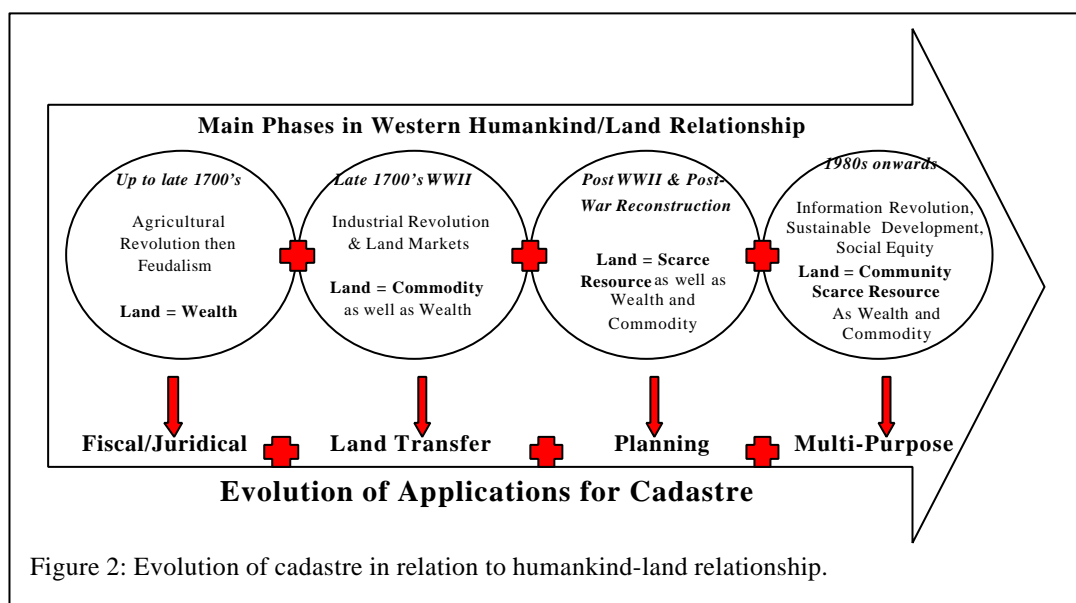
Main Phases in Western Humankind/Land Relationship

Up to late 1700's

Agricultural Revolution then Feudalism

Land = Wealth

Late 1700's WWII

Industrial Revolution & Land Markets

Land = Commodity as well as Wealth

Post WWII & Post-War Reconstruction

Land = Scarce Resource as well as Wealth and Commodity

1980s onwards

Information Revolution, Sustainable Development, Social Equity

Land = Community Scarce Resource As Wealth and Commodity

Fiscal/Juridical

Land Transfer

Planning

Multi-Purpose

Evolution of Applications for Cadastre

Figure 2: Evolution of cadastre in relation to humankind-land relationship.